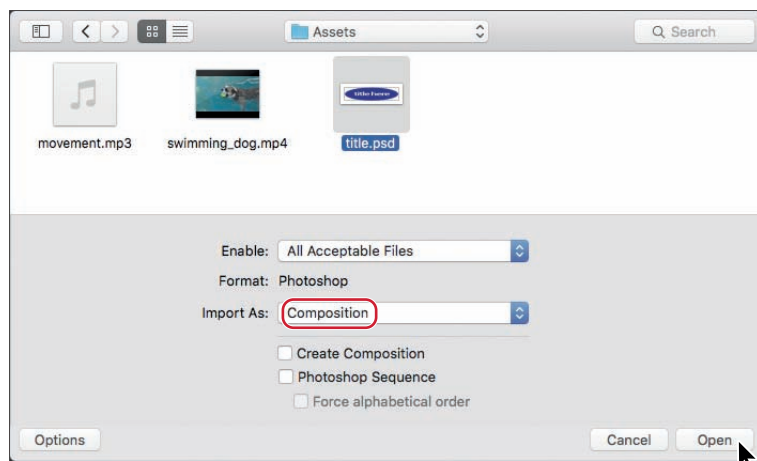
Assets

Search

movement.mp3

swimming_dog.mp4

title.psd

Enable: All Acceptable Files

Format: Photoshop

Import As: Composition

Create Composition

Photoshop Sequence

Force alphabetical order

Options

Cancel

Open